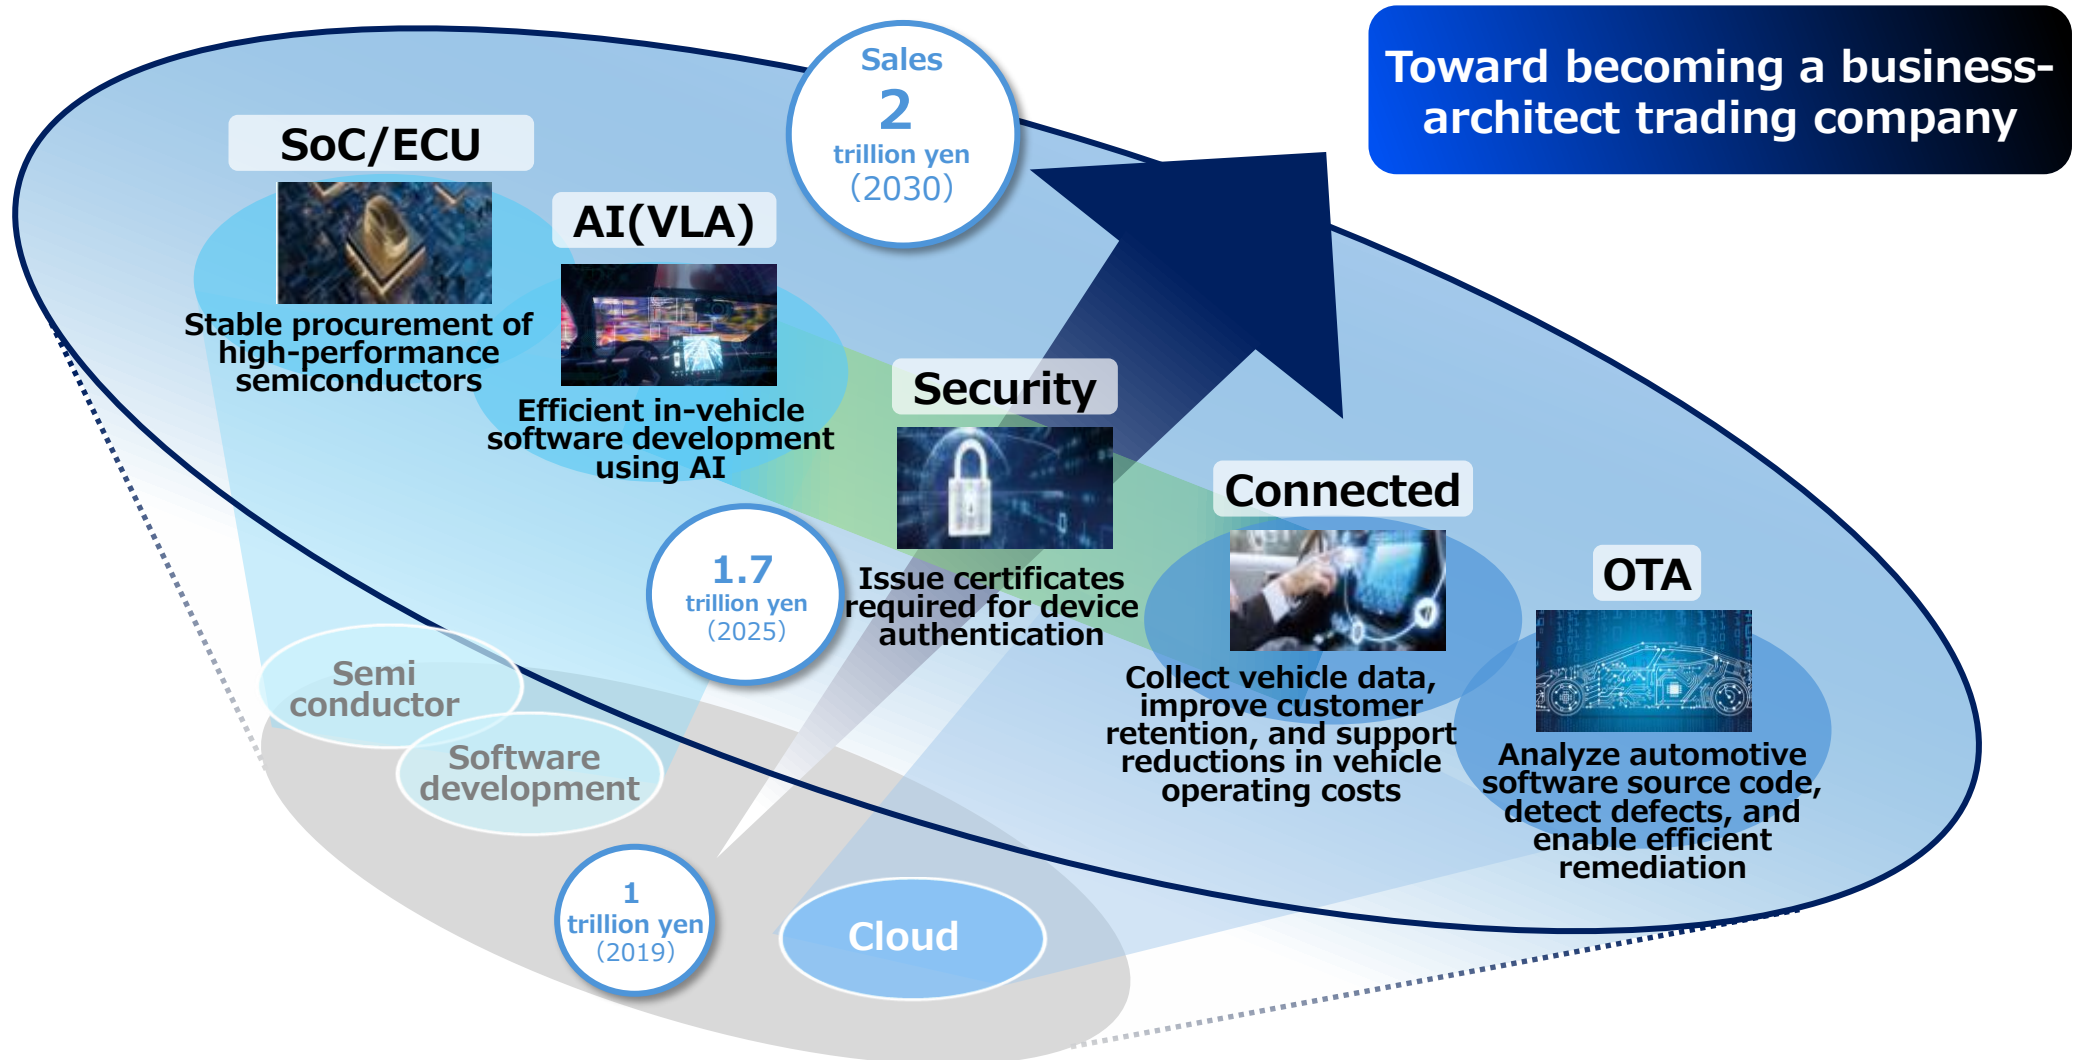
Toward becoming a business-architect trading company

Sales
2
trillion yen
(2030)

SoC/ECU
Stable procurement of high-performance semiconductors

AI(VLA)
Efficient in-vehicle software development using AI

Security
Issue certificates required for device authentication

Connected
Collect vehicle data, improve customer retention, and support reductions in vehicle operating costs

OTA
Analyze automotive software source code, detect defects, and enable efficient remediation

1.7
trillion yen
(2025)

Semi conductor

Software development

1
trillion yen
(2019)

Cloud